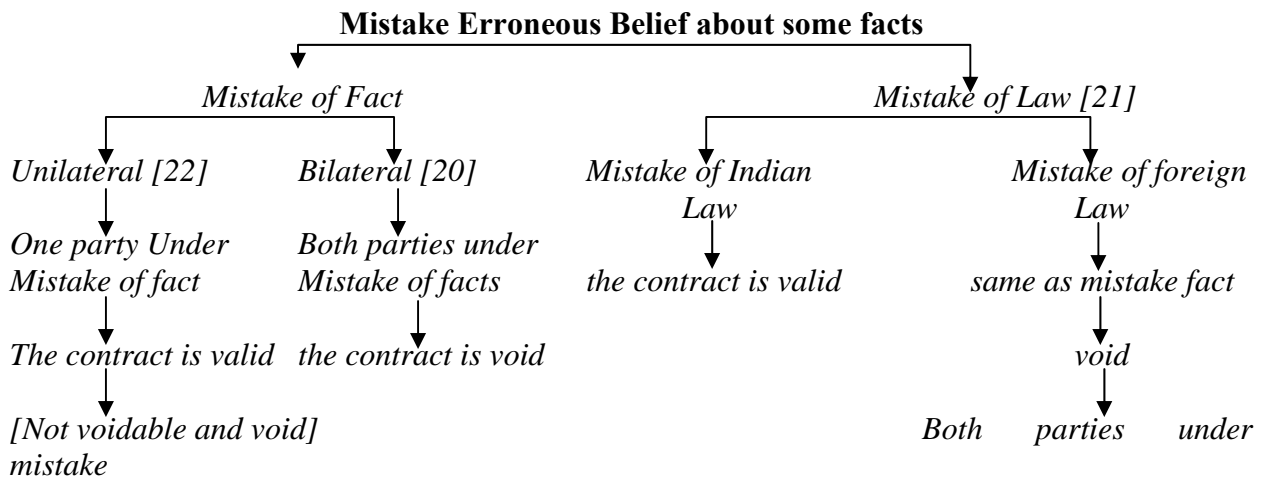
**Mistake Erroneous Belief about some facts**

*Mistake of Fact*

*Unilateral [22]*

*One party Under Mistake of fact*

*The contract is valid*

*[Not voidable and void]*

*Bilateral [20]*

*Both parties under Mistake of facts*

*the contract is void*

*Mistake of Law [21]*

*Mistake of Indian Law*

*the contract is valid*

*Mistake of foreign Law*

*same as mistake fact*

*void*

*Both parties under mistake*